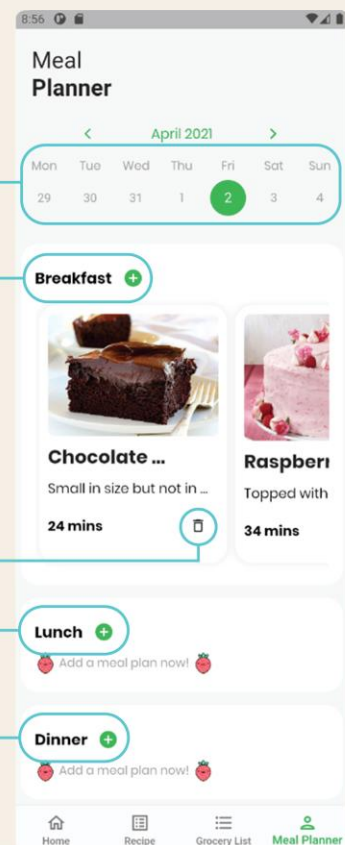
8:56

Meal
Planner

<
April 2021
>

| Mon | Tue | Wed | Thu | Fri | Sat | Sun |
|---|---|---|---|---|---|---|
| 29 | 30 | 31 | 1 | 2 | 3 | 4 |

Breakfast

Chocolate ...
Small in size but not in ...
24 mins

Raspberi
Topped with
34 mins

Lunch
Add a meal plan now!

Dinner
Add a meal plan now!

Home Recipe Grocery List Meal Planner